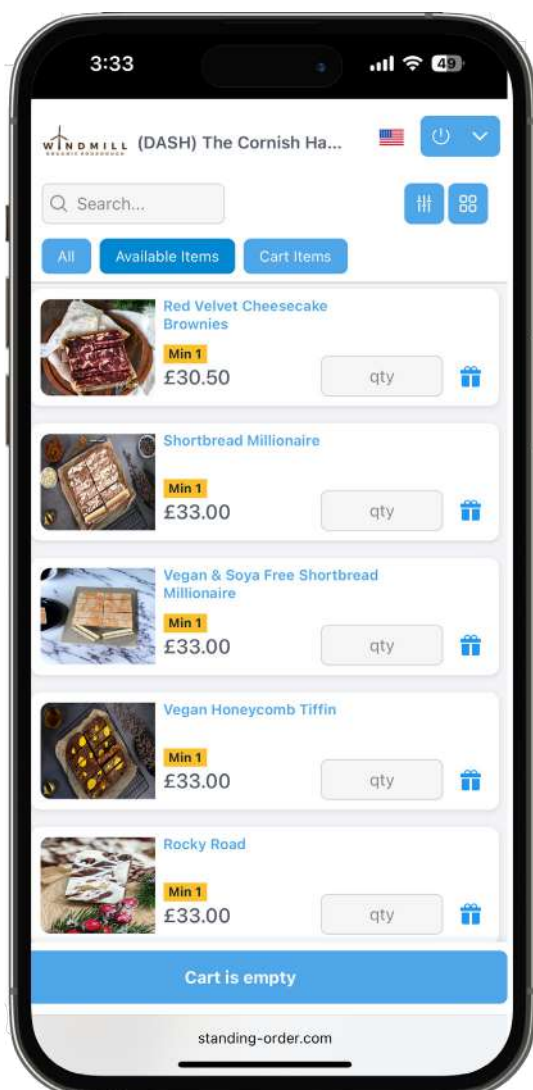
3:33

49

WINDMILL ORGANIC BAKEHOUSE (DASH) The Cornish Ha...

Search...

All

Available Items

Cart Items

Red Velvet Cheesecake Brownies

Min 1

£30.50

qty

Shortbread Millionaire

Min 1

£33.00

qty

Vegan & Soya Free Shortbread Millionaire

Min 1

£33.00

qty

Vegan Honeycomb Tiffin

Min 1

£33.00

qty

Rocky Road

Min 1

£33.00

qty

Cart is empty

standing-order.com